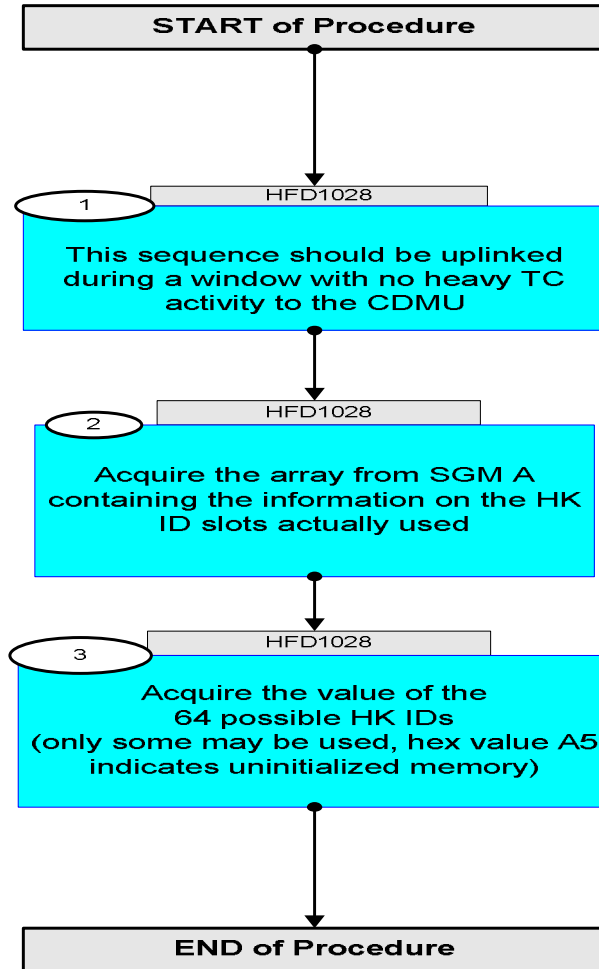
START of Procedure

1

HFD1028

This sequence should be uplinked during a window with no heavy TC activity to the CDMU

2

HFD1028

Acquire the array from SGM A containing the information on the HK ID slots actually used

3

HFD1028

Acquire the value of the 64 possible HK IDs (only some may be used, hex value A5 indicates uninitialized memory)

END of Procedure